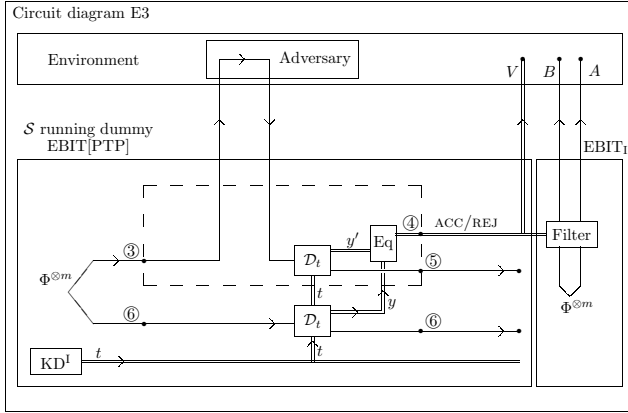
Circuit diagram E3

Environment

Adversary

$V$ $B$ $A$

$\mathcal{S}$ running dummy EBIT[PTP]

$\text{EBIT}_\text{I}$

③

$\Phi^{\otimes m}$

$\mathcal{D}_t$

$y'$

Eq

④

ACC/REJ

Filter

⑤

$t$

$y$

⑥

$\mathcal{D}_t$

⑥

$\Phi^{\otimes m}$

$\text{KD}^\text{I}$

$t$

$t$